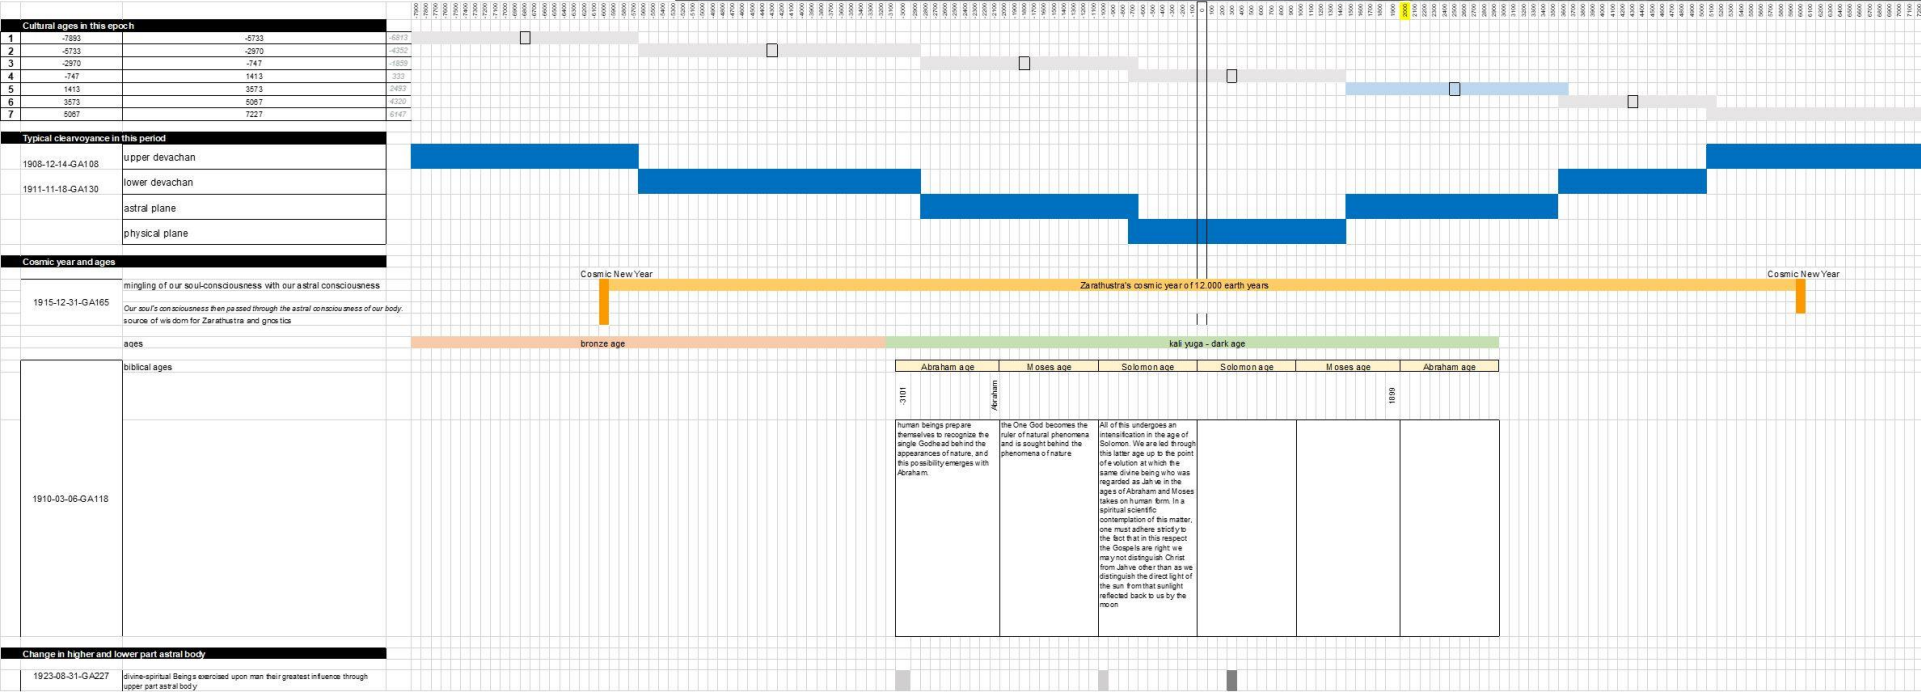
Cultural ages in this epoch

| | | | |
|---|---|---|---|
| 1 | -7893 | -5733 | -6813 |
| 2 | -5733 | -2970 | -4352 |
| 3 | -2970 | -747 | -1859 |
| 4 | -747 | 1413 | 333 |
| 5 | 1413 | 3573 | 2493 |
| 6 | 3573 | 5067 | 4320 |
| 7 | 5067 | 7227 | 6147 |

Typical clearvoyance in this period

1908-12-14-GA108
1911-11-18-GA130

upper devachan
lower devachan
astral plane
physical plane

Cosmic year and ages

1915-12-31-GA165

mingling of our soul-consciousness with our astral consciousness

Our soul's consciousness then passed through the astral consciousness of our body.
source of wisdom for Zarathustra and gnostics

Cosmic New Year
Zarathustra's cosmic year of 12.000 earth years
Cosmic New Year

ages
bronze age
kali yuga - dark age

biblical ages
Abraham age
Moses age
Solomon age
Solomon age
Moses age
Abraham age

-3101
Abraham
1899

1910-03-06-GA118

human beings prepare themselves to recognize the single Godhead behind the appearances of nature, and this possibility emerges with Abraham.

the One God becomes the ruler of natural phenomena and is sought behind the phenomena of nature

All of this undergoes an intensification in the age of Solomon. We are led through this latter age up to the point of evolution at which the same divine being who was regarded as Jahve in the ages of Abraham and Moses takes on human form. In a spiritual scientific contemplation of this matter, one must adhere strictly to the fact that in this respect the Gospels are right: we may not distinguish Christ from Jahve other than as we distinguish the direct light of the sun from that sunlight reflected back to us by the moon

Change in higher and lower part astral body

1923-08-31-GA227

divine-spiritual Beings exercised upon man their greatest influence through upper part astral body